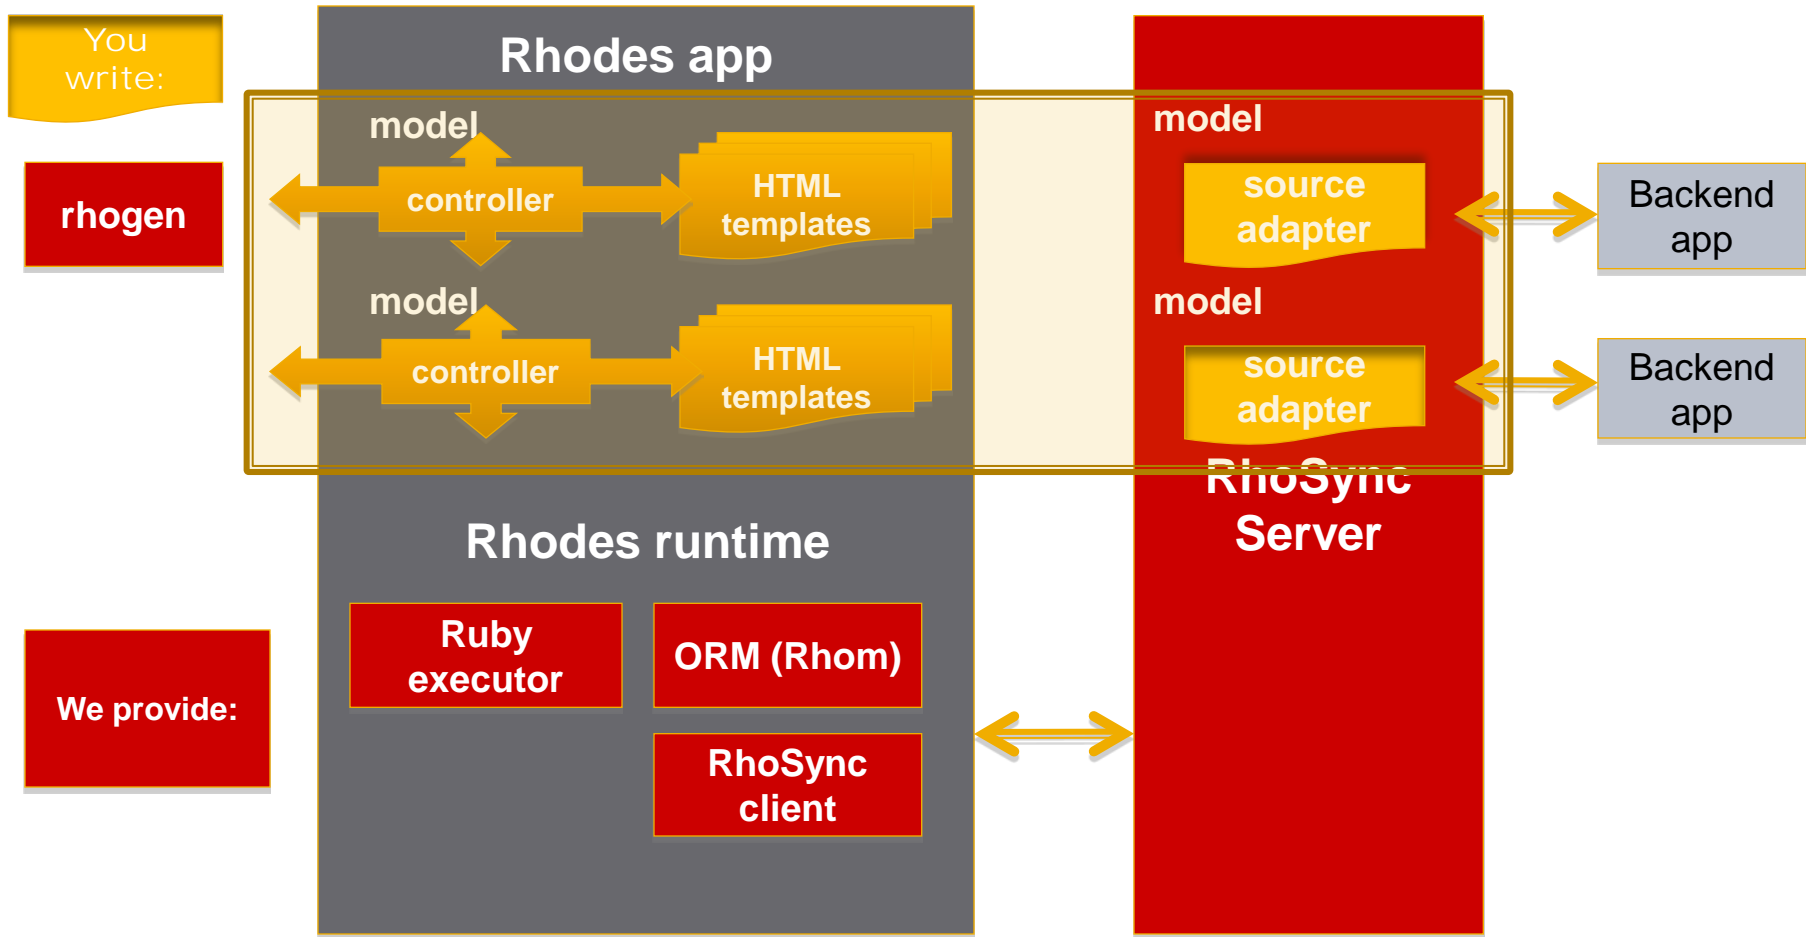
You write:

rhogen

Rhodes app

model

controller

HTML templates

model

controller

HTML templates

model

source adapter

Backend app

model

source adapter

Backend app

RhoSync Server

Rhodes runtime

Ruby executor

ORM (Rhom)

RhoSync client

We provide: